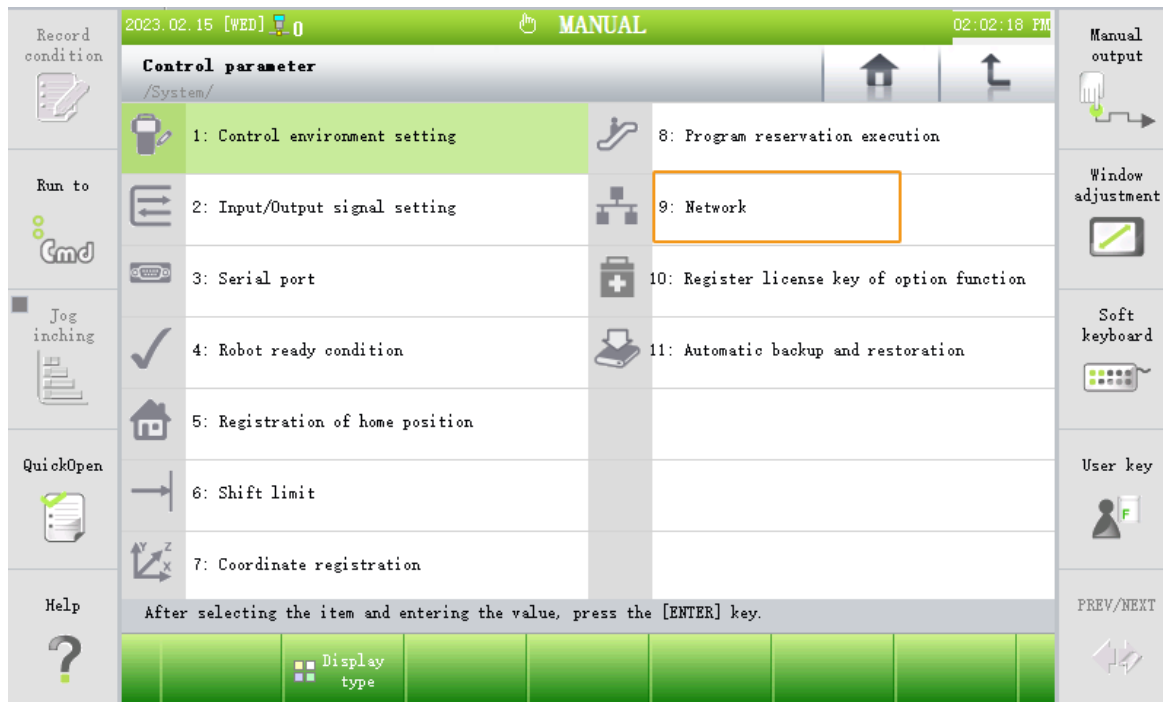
Record condition

2023.02.15 [WED] 0 MANUAL 02:02:18 PM

Manual output

Control parameter
/System/

1: Control environment setting
8: Program reservation execution

Run to
Cmd

Window adjustment

2: Input/Output signal setting
9: Network

3: Serial port
10: Register license key of option function

Jog inching

Soft keyboard

4: Robot ready condition
11: Automatic backup and restoration

5: Registration of home position

QuickOpen

User key

6: Shift limit

7: Coordinate registration

Help
?

PREV/NEXT

After selecting the item and entering the value, press the [ENTER] key.

Display type